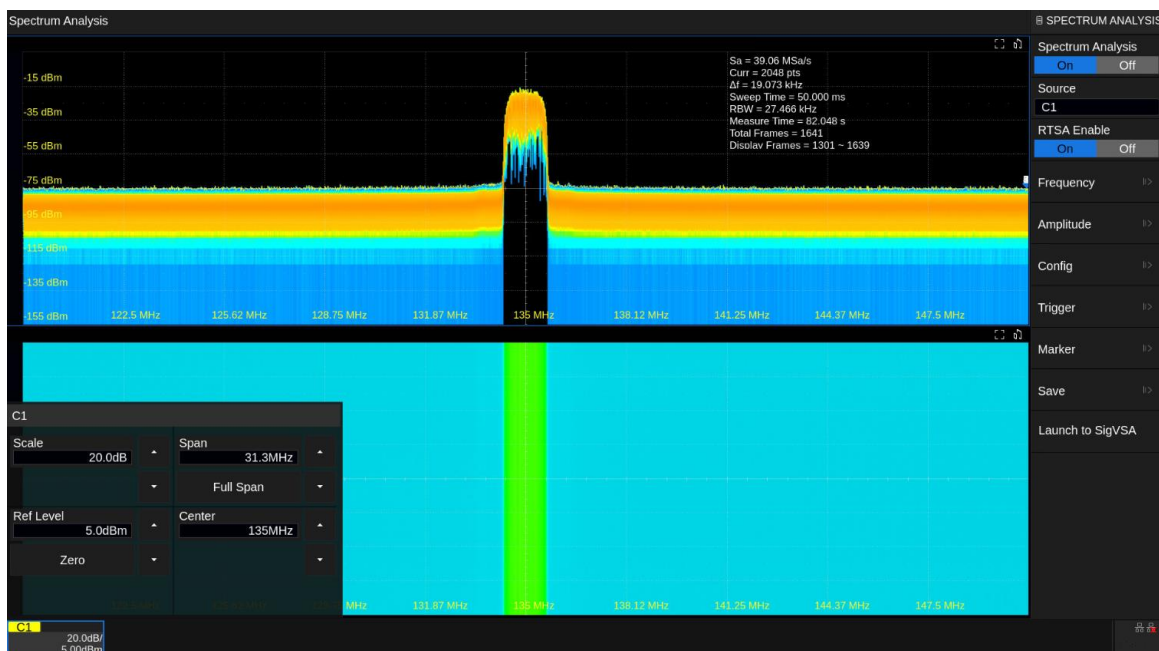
Spectrum Analysis

SPECTRUM ANALYSIS

Sa = 39.06 MSa/s
Curr = 2048 pts
Δf = 19.073 kHz
Sweep Time = 50.000 ms
RBW = 27.466 kHz
Measure Time = 82.048 s
Total Frames = 1641
Display Frames = 1301 ~ 1639

-15 dBm
-35 dBm
-55 dBm
-75 dBm
-95 dBm
-115 dBm
-135 dBm
-155 dBm

122.5 MHz
125.62 MHz
128.75 MHz
131.87 MHz
135 MHz
138.12 MHz
141.25 MHz
144.37 MHz
147.5 MHz

Spectrum Analysis
On Off
Source
C1
RTSA Enable
On Off
Frequency
Amplitude
Config
Trigger
Marker
Save
Launch to SigVSA

C1
Scale
20.0dB
Span
31.3MHz
Full Span
Ref Level
5.0dBm
Center
135MHz
Zero

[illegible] MHz
131.87 MHz
135 MHz
138.12 MHz
141.25 MHz
144.37 MHz
147.5 MHz

C1
20.0dB/
5.00dBm